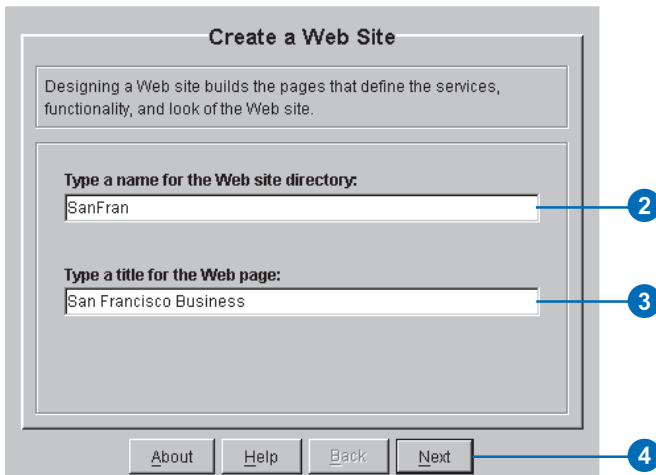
Create a Web Site

Designing a Web site builds the pages that define the services, functionality, and look of the Web site.

Type a name for the Web site directory:

SanFran

Type a title for the Web page:

San Francisco Business

About Help Back Next

2

3

4